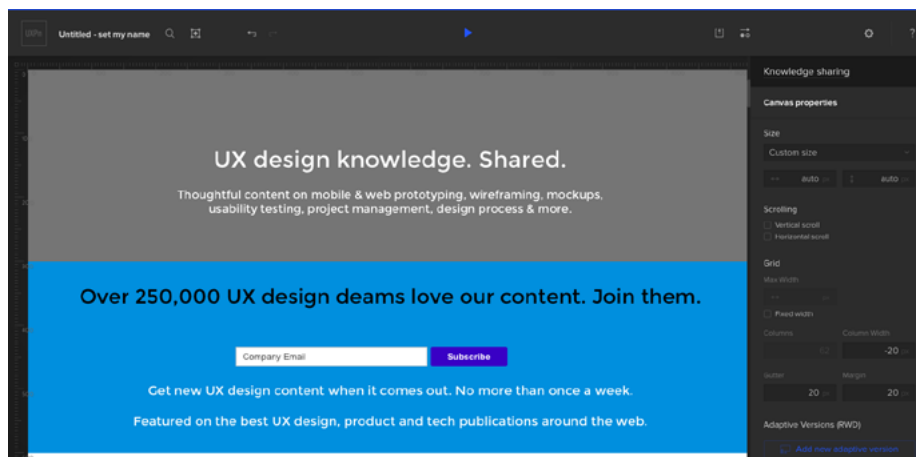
UXPin Untitled - set my name

Knowledge sharing

Canvas properties

Size

Custom size

auto auto

Scrolling

Vertical scroll

Horizontal scroll

Grid

Max Width

Fixed width

Columns Column Width

12 -20

Gutter Margin

20 20

Adaptive Versions (RWD)

Add new adaptive version

UX design knowledge. Shared.

Thoughtful content on mobile & web prototyping, wireframing, mockups, usability testing, project management, design process & more.

Over 250,000 UX design deams love our content. Join them.

Company Email

Subscribe

Get new UX design content when it comes out. No more than once a week.

Featured on the best UX design, product and tech publications around the web.